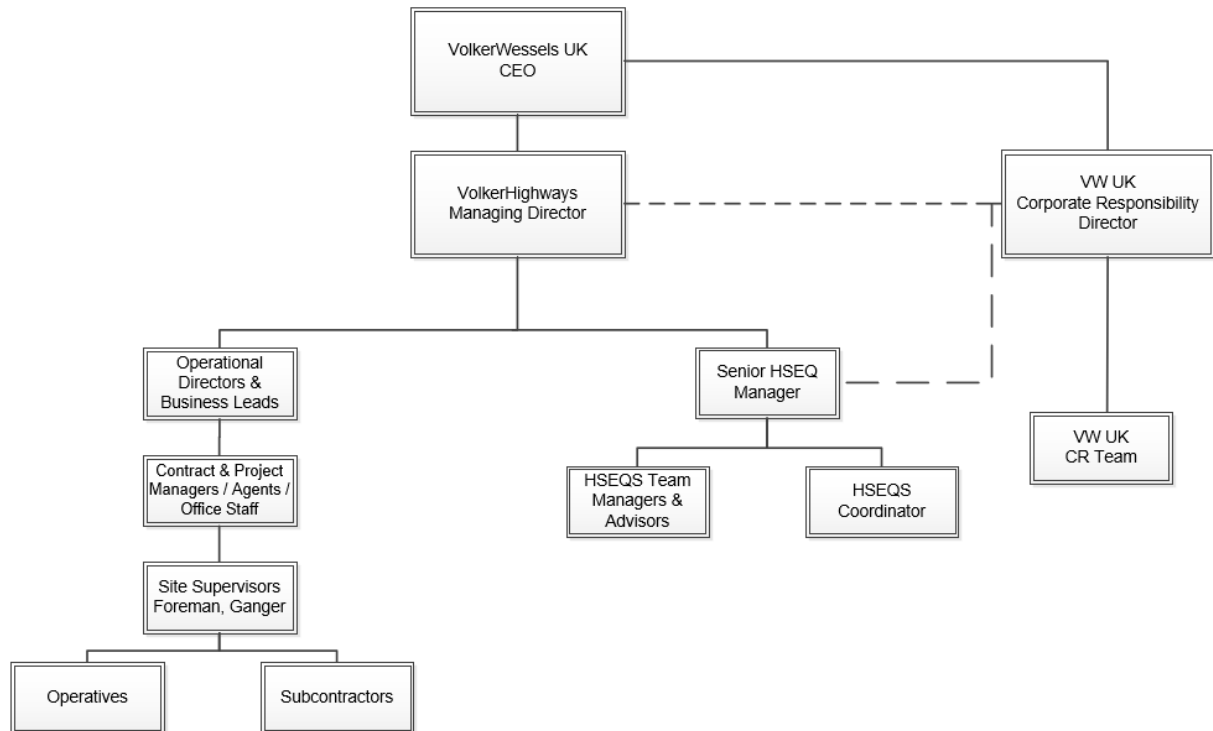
VolkerWessels UK
CEO

VolkerHighways
Managing Director

VW UK
Corporate Responsibility
Director

Operational
Directors &
Business Leads

Contract & Project
Managers / Agents /
Office Staff

Site Supervisors
Foreman, Ganger

Operatives

Subcontractors

Senior HSEQ
Manager

HSEQS Team
Managers &
Advisors

HSEQS
Coordinator

VW UK
CR Team